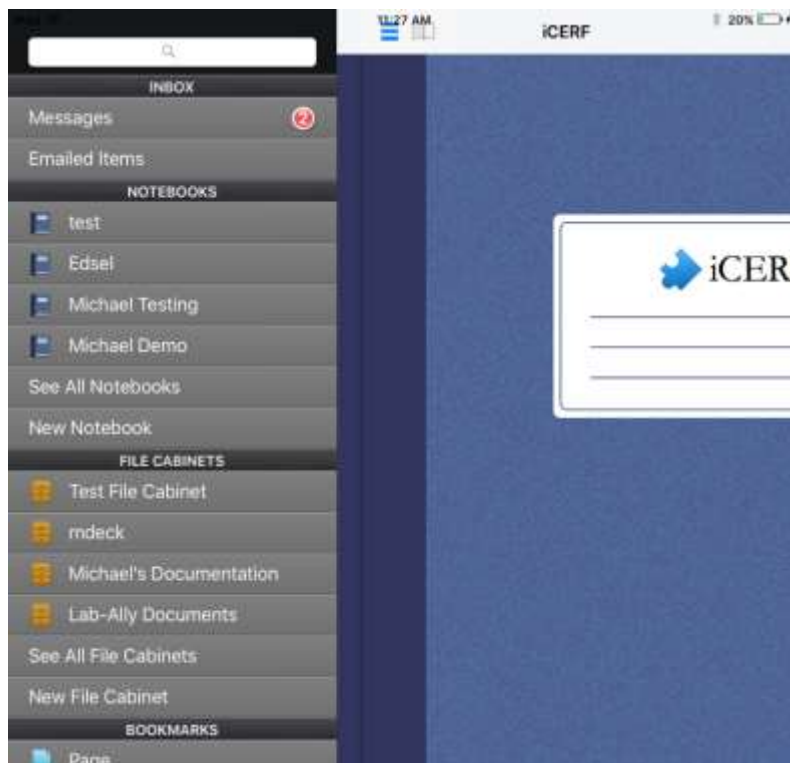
iPad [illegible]

11:27 AM

iCERF

20%

INBOX

Messages 2

Emailed Items

NOTEBOOKS

test

Edsel

Michael Testing

Michael Demo

See All Notebooks

New Notebook

FILE CABINETS

Test File Cabinet

mdeck

Michael's Documentation

Lab-Ally Documents

See All File Cabinets

New File Cabinet

BOOKMARKS

Page

iCER